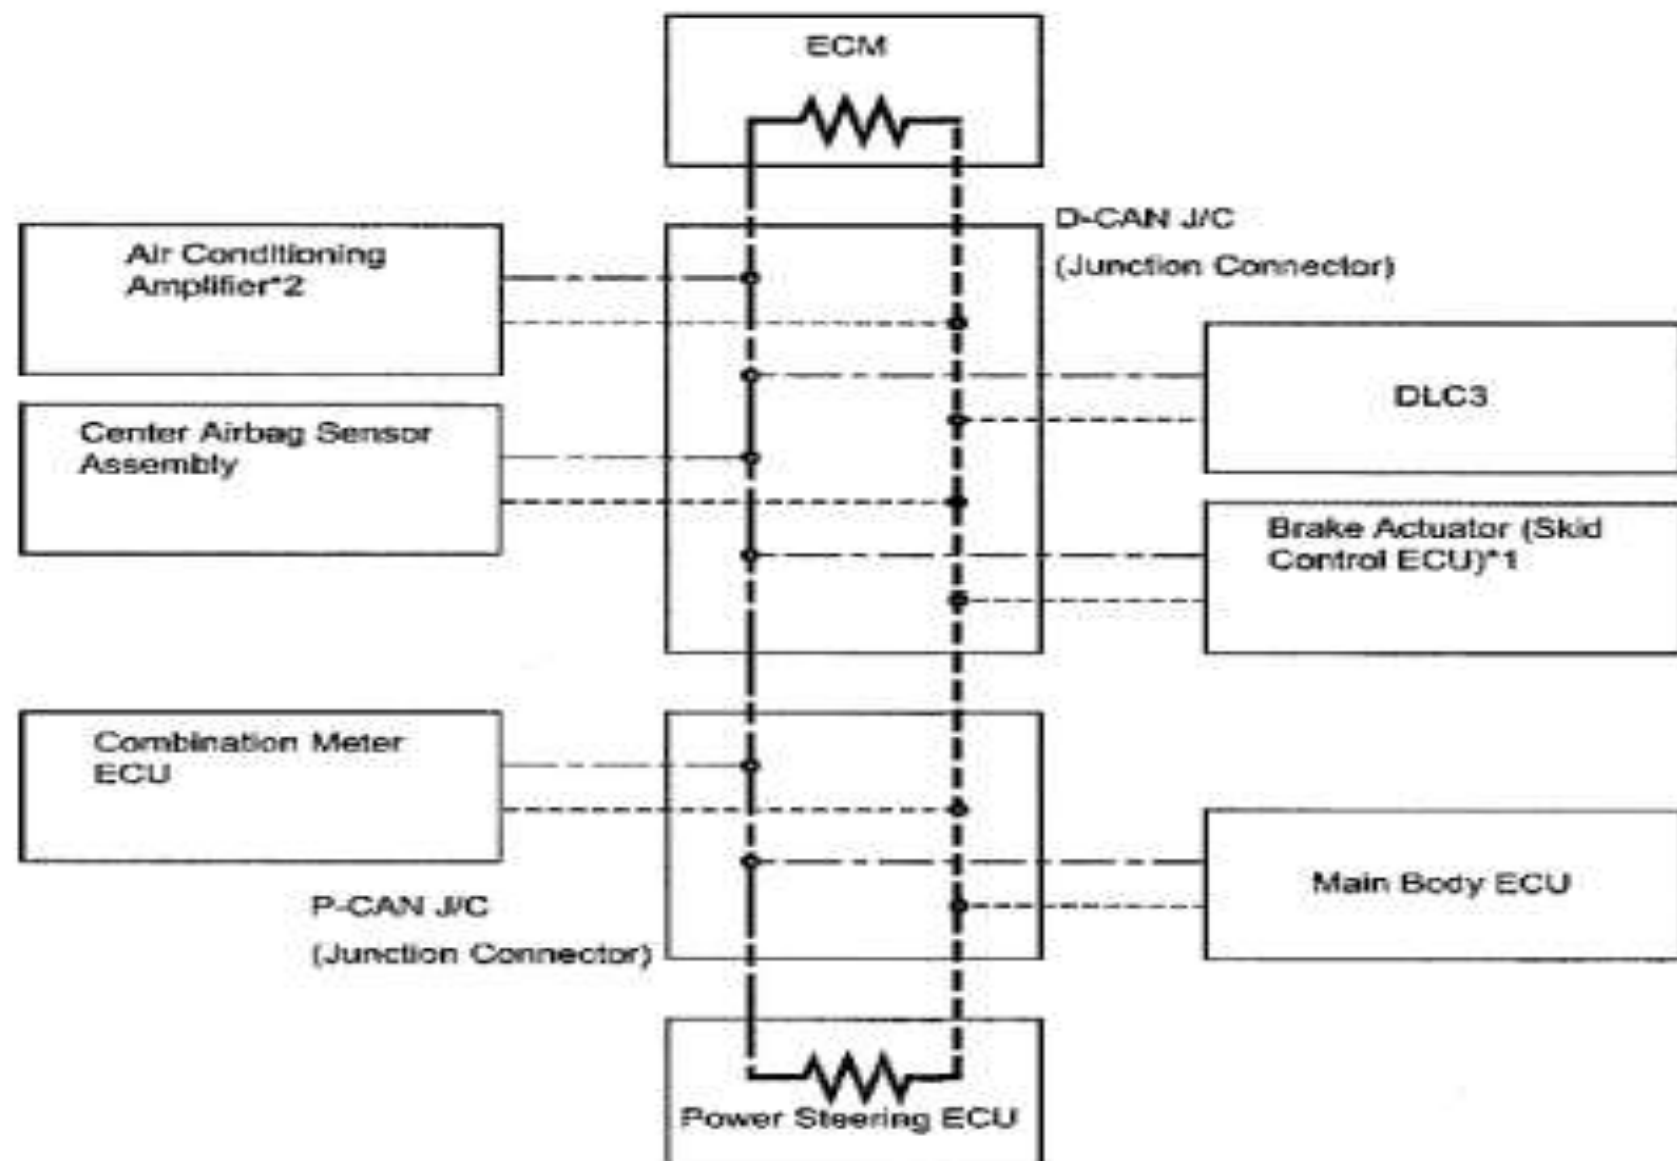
ECM

D-CAN J/C
(Junction Connector)

Air Conditioning Amplifier*2

DLC3

Center Airbag Sensor Assembly

Brake Actuator (Skid Control ECU)*1

Combination Meter ECU

Main Body ECU

P-CAN J/C
(Junction Connector)

Power Steering ECU